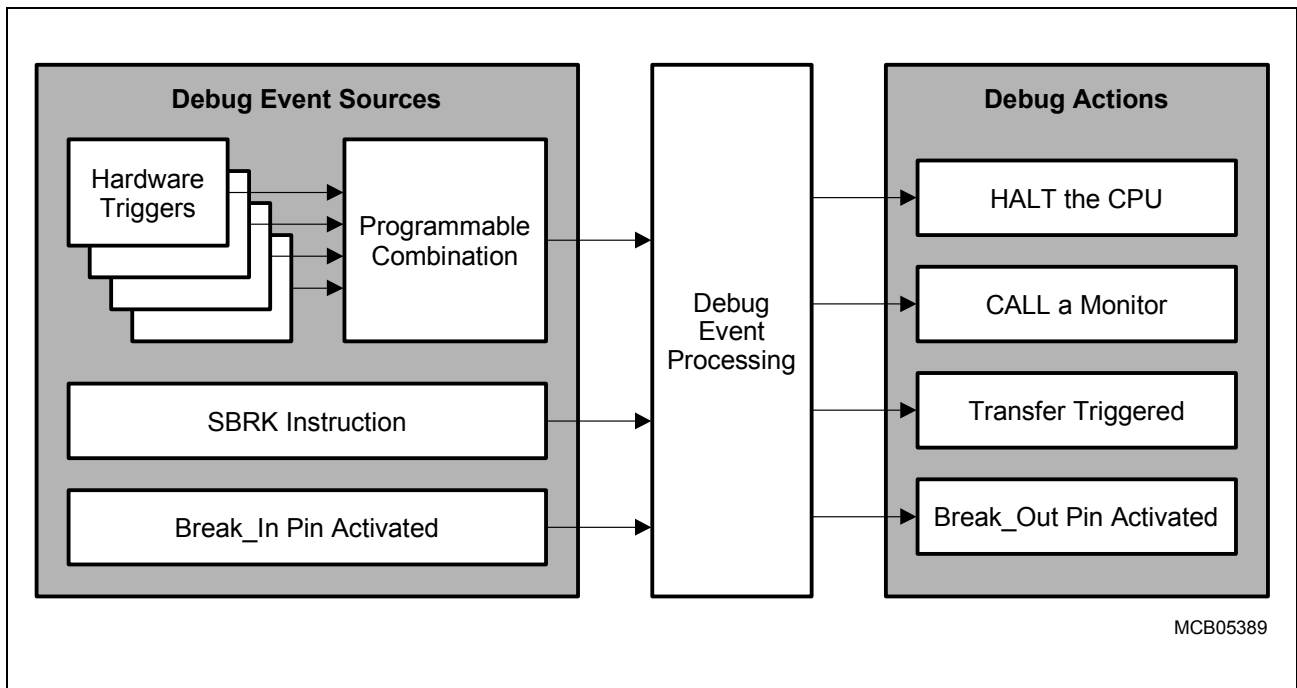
Debug Event Sources

Hardware Triggers

Programmable Combination

SBRK Instruction

Break_In Pin Activated

Debug Event Processing

Debug Actions

HALT the CPU

CALL a Monitor

Transfer Triggered

Break_Out Pin Activated

MCB05389